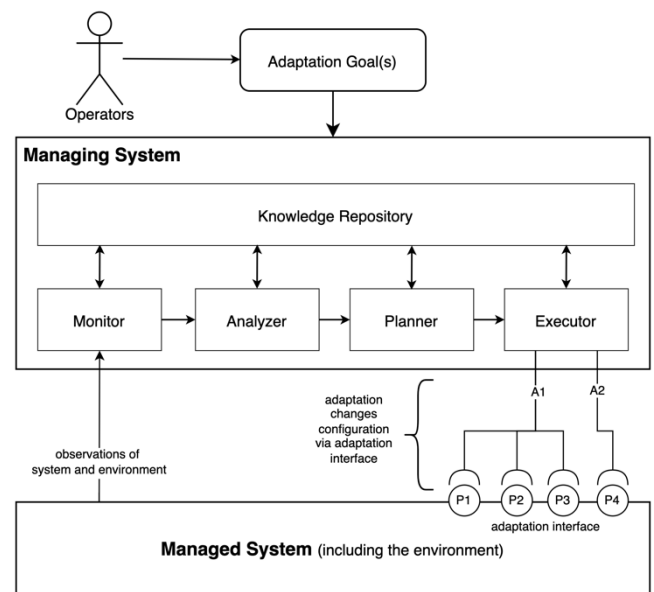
Operators

Adaptation Goal(s)

Managing System

Knowledge Repository

Monitor

Analyzer

Planner

Executor

adaptation changes configuration via adaptation interface

A1

A2

observations of system and environment

P1

P2

P3

P4

adaptation interface

Managed System (including the environment)